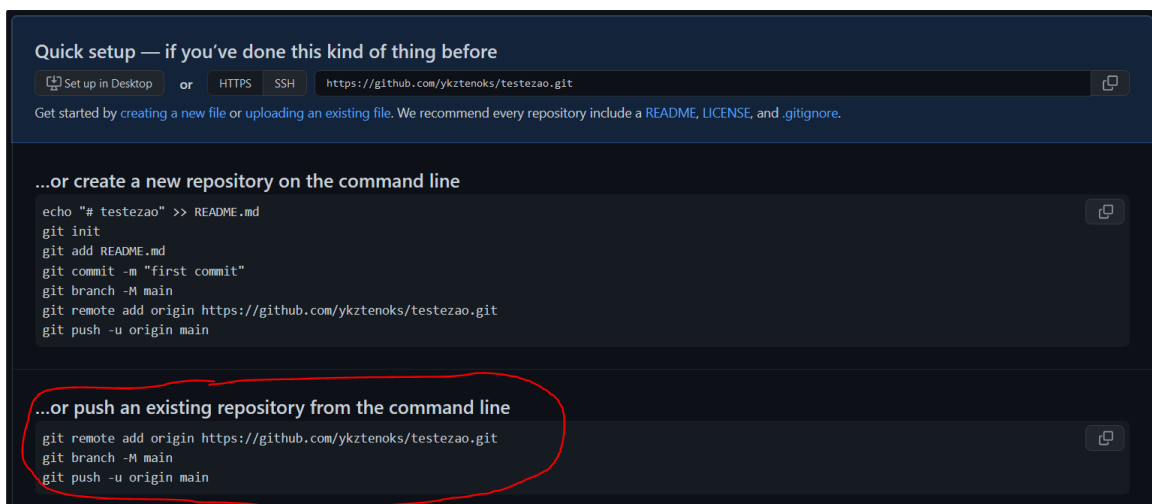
Quick setup — if you've done this kind of thing before

Set up in Desktop or HTTPS SSH https://github.com/ykztenoks/testezao.git

Get started by creating a new file or uploading an existing file. We recommend every repository include a README, LICENSE, and .gitignore.

...or create a new repository on the command line

echo "# testezao" >> README.md
git init
git add README.md
git commit -m "first commit"
git branch -M main
git remote add origin https://github.com/ykztenoks/testezao.git
git push -u origin main

...or push an existing repository from the command line

git remote add origin https://github.com/ykztenoks/testezao.git
git branch -M main
git push -u origin main